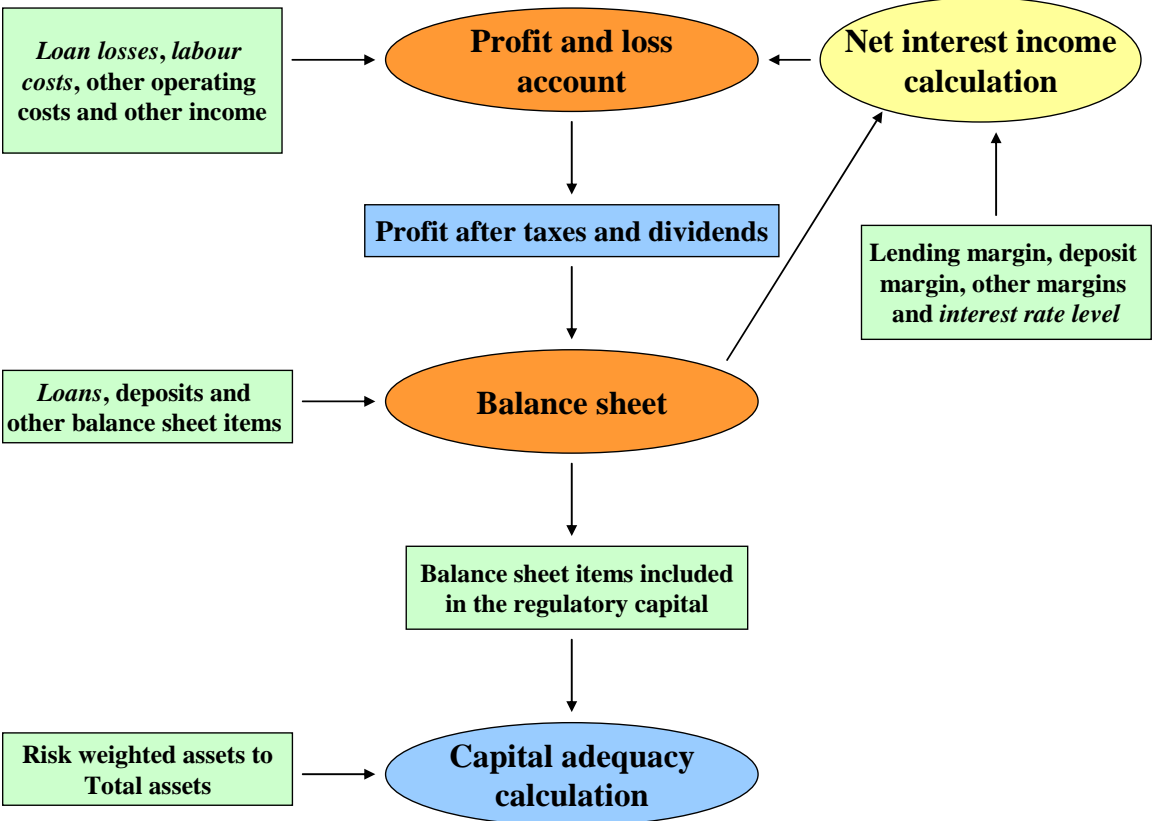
Loan losses, labour costs, other operating costs and other income

Profit and loss account

Net interest income calculation

Profit after taxes and dividends

Lending margin, deposit margin, other margins and interest rate level

Loans, deposits and other balance sheet items

Balance sheet

Balance sheet items included in the regulatory capital

Risk weighted assets to Total assets

Capital adequacy calculation